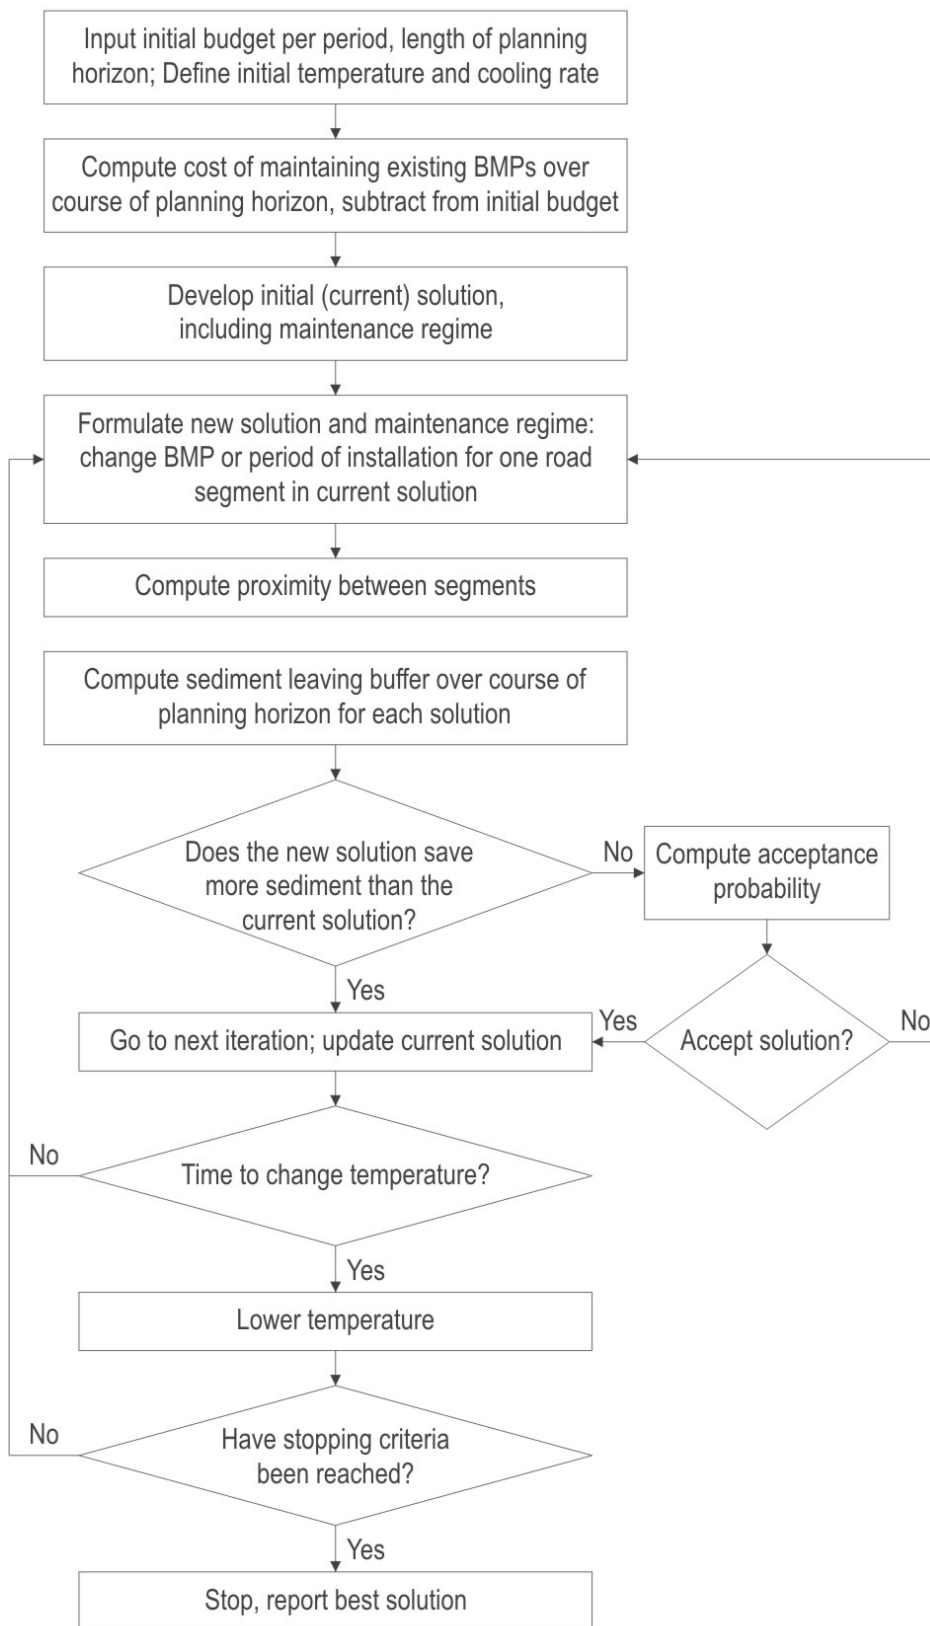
Input initial budget per period, length of planning horizon; Define initial temperature and cooling rate

Compute cost of maintaining existing BMPs over course of planning horizon, subtract from initial budget

Develop initial (current) solution, including maintenance regime

Formulate new solution and maintenance regime: change BMP or period of installation for one road segment in current solution

Compute proximity between segments

Compute sediment leaving buffer over course of planning horizon for each solution

Does the new solution save more sediment than the current solution?

No

Compute acceptance probability

Yes

Yes

Accept solution?

No

Go to next iteration; update current solution

No

Time to change temperature?

Yes

Lower temperature

No

Have stopping criteria been reached?

Yes

Stop, report best solution